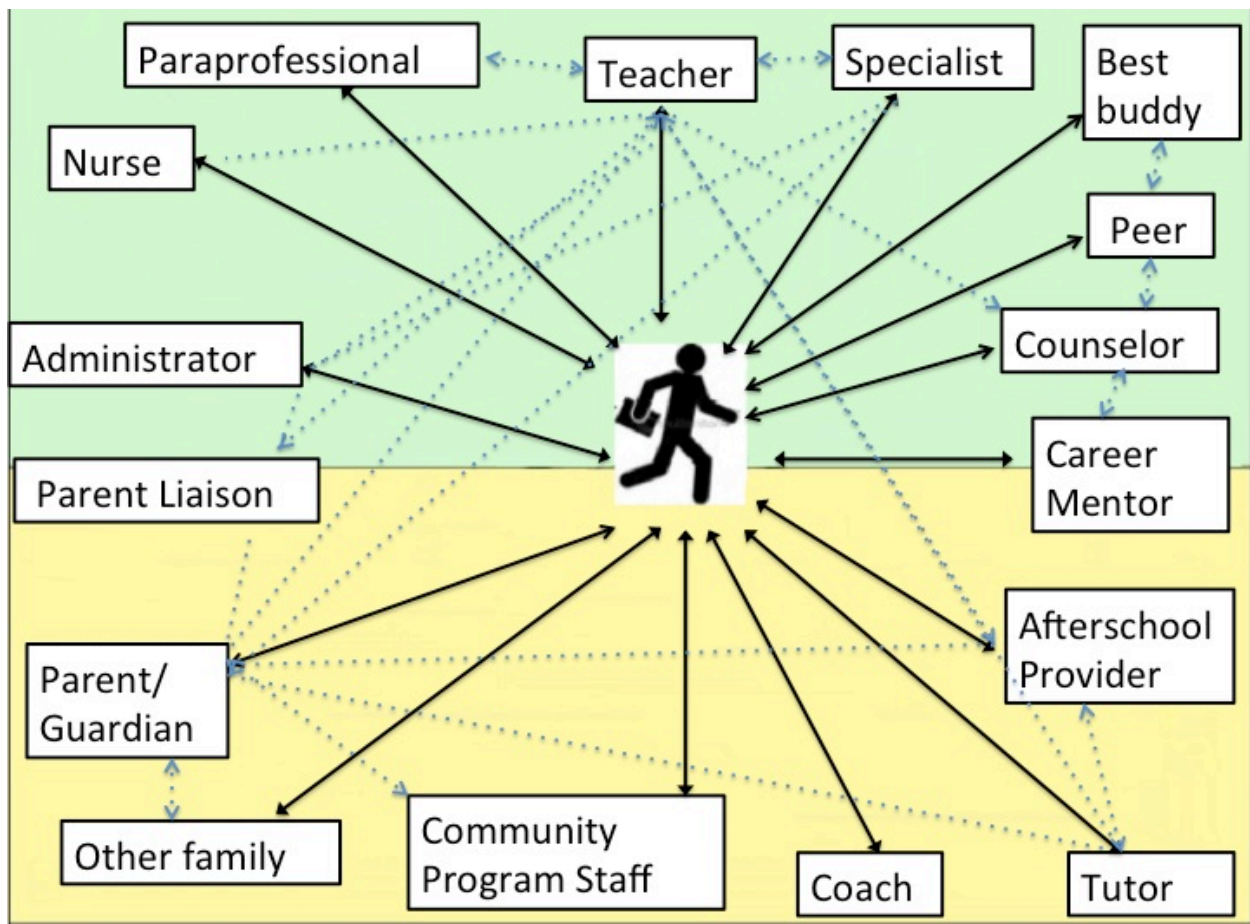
Paraprofessional

Teacher

Specialist

Best buddy

Nurse

Peer

Counselor

Administrator

Career Mentor

Parent Liaison

Afterschool Provider

Parent/ Guardian

Other family

Community Program Staff

Coach

Tutor